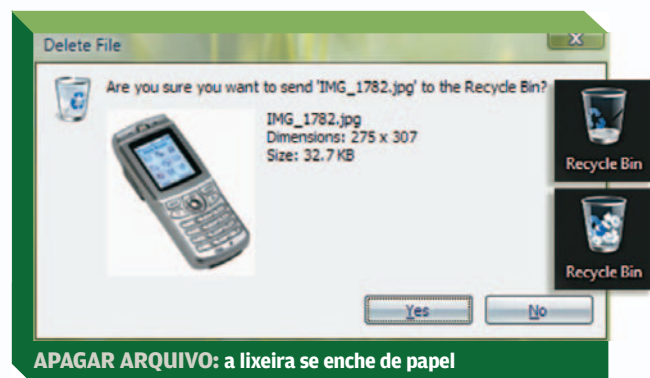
Delete File

Are you sure you want to send 'IMG_1782.jpg' to the Recycle Bin?

IMG_1782.jpg
Dimensions: 275 x 307
Size: 32.7 KB

Recycle Bin

Recycle Bin

Yes

No

APAGAR ARQUIVO: a lixeira se enche de papel